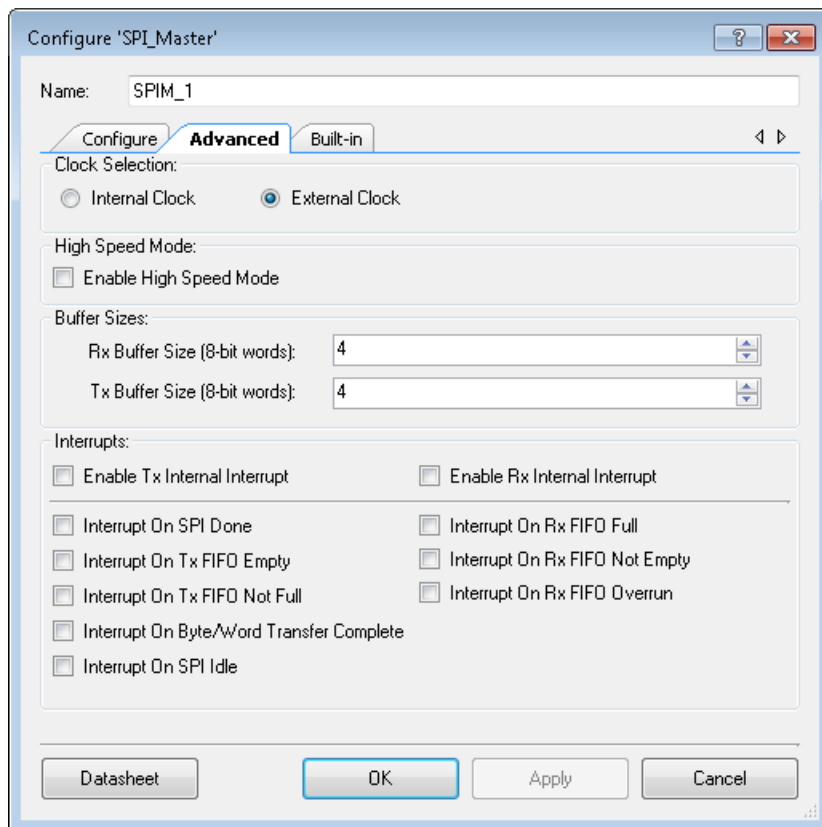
Configure 'SPI_Master'

?

Name: SPIM_1

Configure | Advanced | Built-in

Clock Selection:
Internal Clock
External Clock

High Speed Mode:
Enable High Speed Mode

Buffer Sizes:
Rx Buffer Size (8-bit words): 4
Tx Buffer Size (8-bit words): 4

Interrupts:
Enable Tx Internal Interrupt
Enable Rx Internal Interrupt

Interrupt On SPI Done
Interrupt On Tx FIFO Empty
Interrupt On Tx FIFO Not Full
Interrupt On Byte/Word Transfer Complete
Interrupt On SPI Idle

Interrupt On Rx FIFO Full
Interrupt On Rx FIFO Not Empty
Interrupt On Rx FIFO Overrun

Datasheet
OK
Apply
Cancel